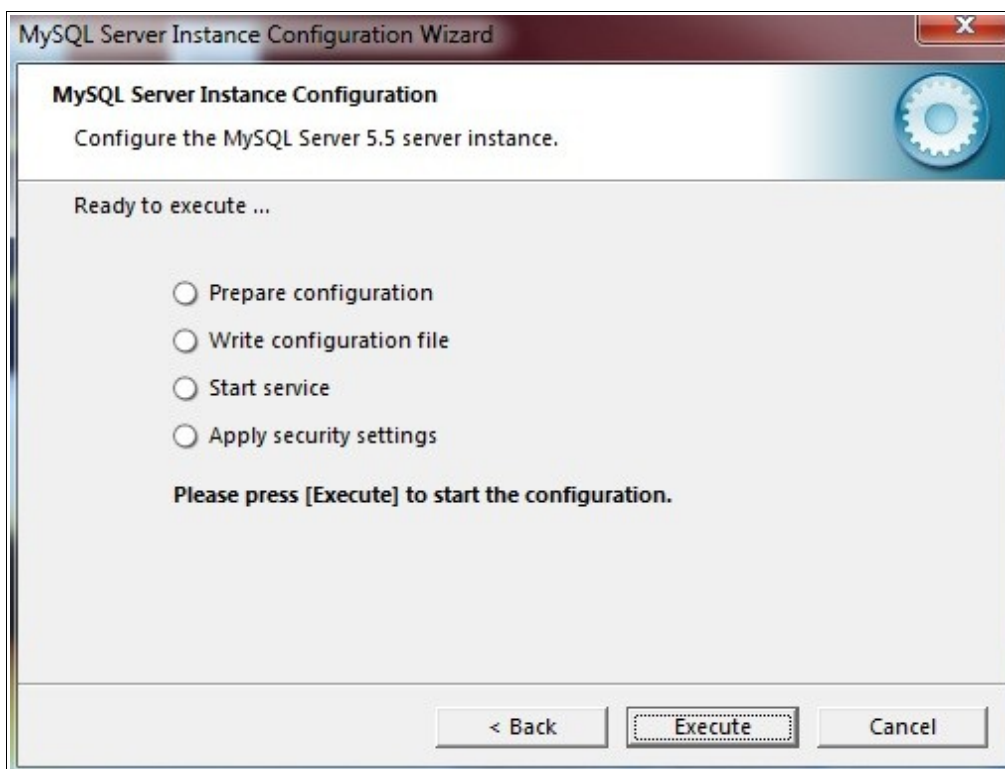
MySQL Server Instance Configuration Wizard

MySQL Server Instance Configuration

Configure the MySQL Server 5.5 server instance.

Ready to execute ...

Prepare configuration

Write configuration file

Start service

Apply security settings

Please press [Execute] to start the configuration.

< Back

Execute

Cancel